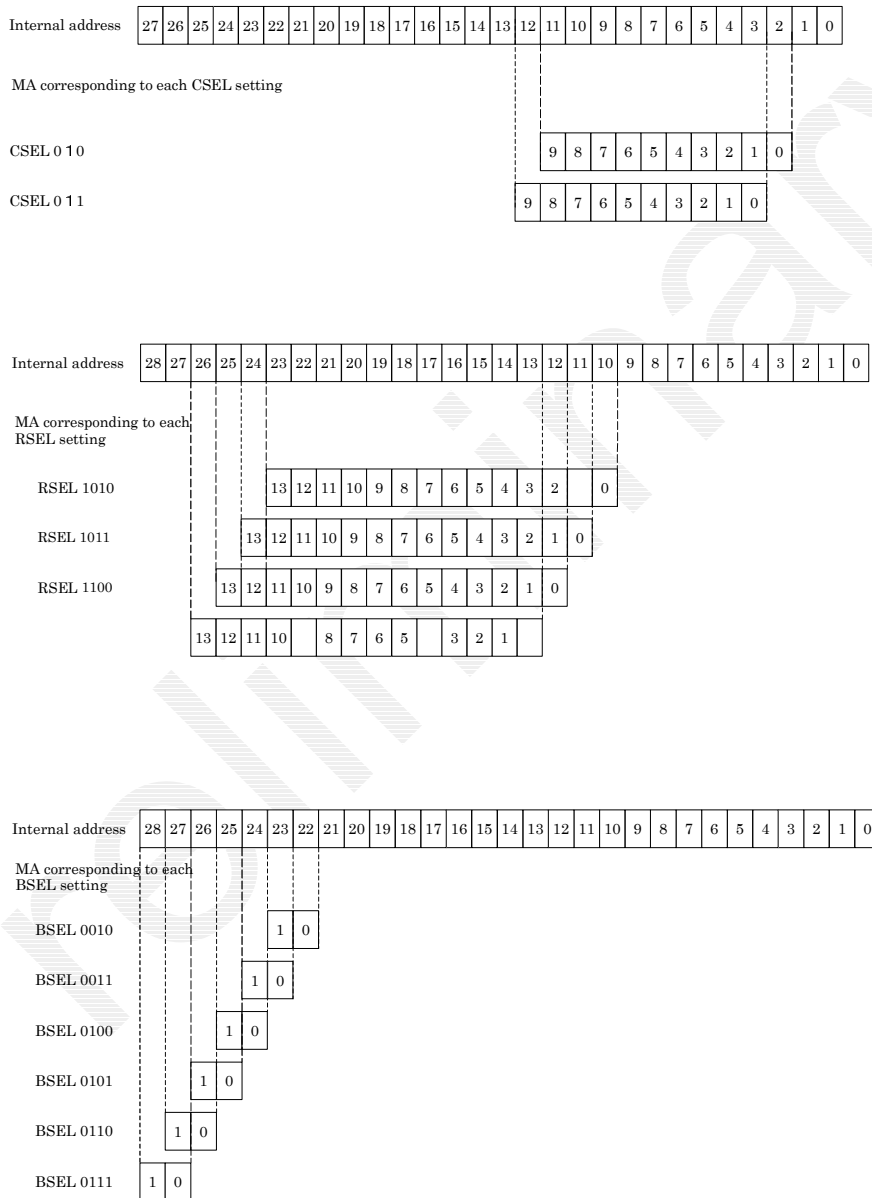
Internal address

| 27 | 26 | 25 | 24 | 23 | 22 | 21 | 20 | 19 | 18 | 17 | 16 | 15 | 14 | 13 | 12 | 11 | 10 | 9 | 8 | 7 | 6 | 5 | 4 | 3 | 2 | 1 | 0 |
|---|---|---|---|---|---|---|---|---|---|---|---|---|---|---|---|---|---|---|---|---|---|---|---|---|---|---|---|

MA corresponding to each CSEL setting

CSEL 0 1 0

| 9 | 8 | 7 | 6 | 5 | 4 | 3 | 2 | 1 | 0 |
|---|---|---|---|---|---|---|---|---|---|

CSEL 0 1 1

| 9 | 8 | 7 | 6 | 5 | 4 | 3 | 2 | 1 | 0 |
|---|---|---|---|---|---|---|---|---|---|

Internal address

| 28 | 27 | 26 | 25 | 24 | 23 | 22 | 21 | 20 | 19 | 18 | 17 | 16 | 15 | 14 | 13 | 12 | 11 | 10 | 9 | 8 | 7 | 6 | 5 | 4 | 3 | 2 | 1 | 0 |
|---|---|---|---|---|---|---|---|---|---|---|---|---|---|---|---|---|---|---|---|---|---|---|---|---|---|---|---|---|

MA corresponding to each RSEL setting

RSEL 1010

| 13 | 12 | 11 | 10 | 9 | 8 | 7 | 6 | 5 | 4 | 3 | 2 | | 0 |
|---|---|---|---|---|---|---|---|---|---|---|---|---|---|

RSEL 1011

| 13 | 12 | 11 | 10 | 9 | 8 | 7 | 6 | 5 | 4 | 3 | 2 | 1 | 0 |
|---|---|---|---|---|---|---|---|---|---|---|---|---|---|

RSEL 1100

| 13 | 12 | 11 | 10 | 9 | 8 | 7 | 6 | 5 | 4 | 3 | 2 | 1 | 0 |
|---|---|---|---|---|---|---|---|---|---|---|---|---|---|

| 13 | 12 | 11 | 10 | | 8 | 7 | 6 | 5 | | 3 | 2 | 1 | |
|---|---|---|---|---|---|---|---|---|---|---|---|---|---|

Internal address

| 28 | 27 | 26 | 25 | 24 | 23 | 22 | 21 | 20 | 19 | 18 | 17 | 16 | 15 | 14 | 13 | 12 | 11 | 10 | 9 | 8 | 7 | 6 | 5 | 4 | 3 | 2 | 1 | 0 |
|---|---|---|---|---|---|---|---|---|---|---|---|---|---|---|---|---|---|---|---|---|---|---|---|---|---|---|---|---|

MA corresponding to each BSEL setting

BSEL 0010 | 1 | 0 |

BSEL 0011 | 1 | 0 |

BSEL 0100 | 1 | 0 |

BSEL 0101 | 1 | 0 |

BSEL 0110 | 1 | 0 |

BSEL 0111 | 1 | 0 |